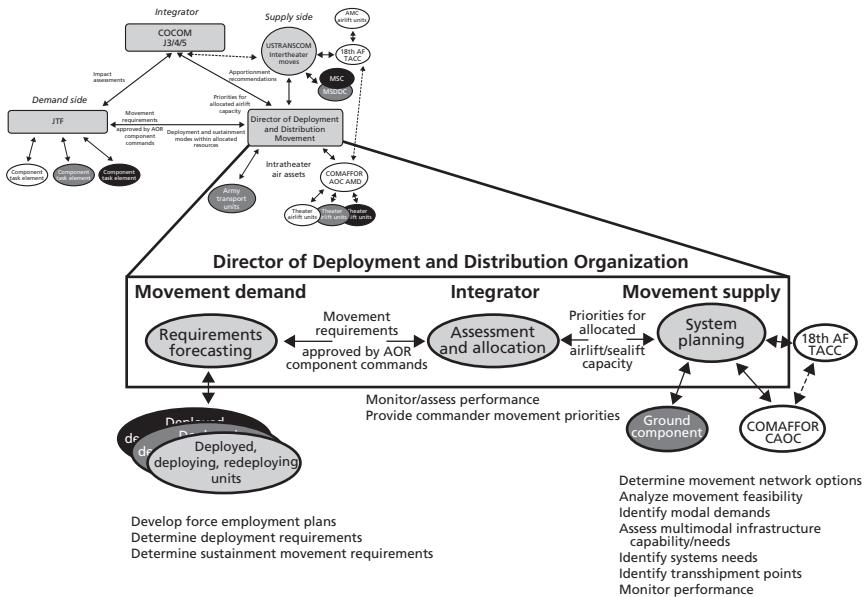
Integrator

COCOM J3/4/5

Supply side

AMC airlift units

USTRANSCOM Intertheater moves

18th AF TACC

Impact assessments

Apportionment recommendations

MSC

MSDDC

Demand side

Priorities for allocated airlift capacity

JTF

Movement requirements approved by AOR component commands

Director of Deployment and Distribution Movement

Deployment and sustainment modes within allocated resources

Component task element

Component task element

Component task element

Intratheater air assets

Army transport units

COMAFFOR AOC AMD

Theater airlift units

Theater airlift units

Theater airlift units

Director of Deployment and Distribution Organization

Movement demand

Integrator

Movement supply

Requirements forecasting

Movement requirements

approved by AOR component commands

Assessment and allocation

Priorities for allocated

airlift/sealift capacity

System planning

18th AF TACC

Monitor/assess performance
Provide commander movement priorities

Deployed

de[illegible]

de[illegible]

Deployed, deploying, redeploying units

Ground component

COMAFFOR CAOC

Develop force employment plans
Determine deployment requirements
Determine sustainment movement requirements

Determine movement network options
Analyze movement feasibility
Identify modal demands
Assess multimodal infrastructure capability/needs
Identify systems needs
Identify transshipment points
Monitor performance